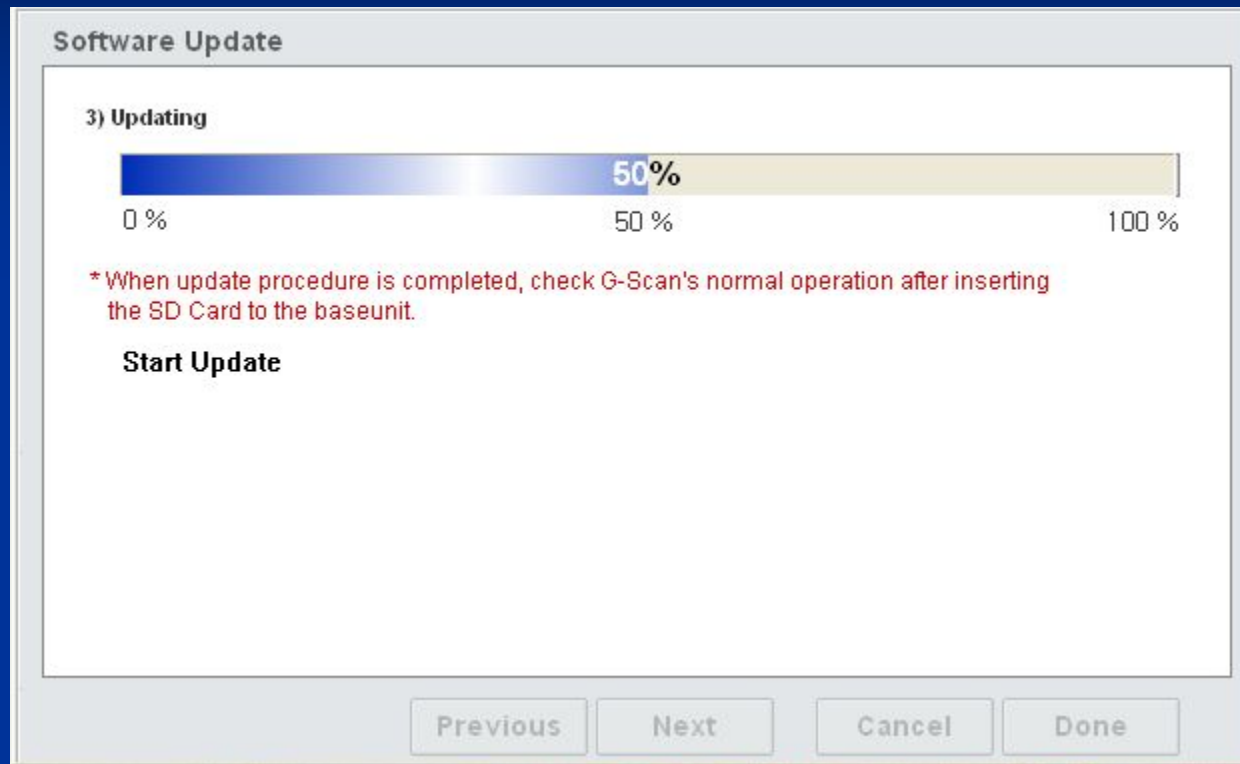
Software Update

3) Updating

50%

0 %

50 %

100 %

* When update procedure is completed, check G-Scan's normal operation after inserting the SD Card to the baseunit.

Start Update

Previous

Next

Cancel

Done